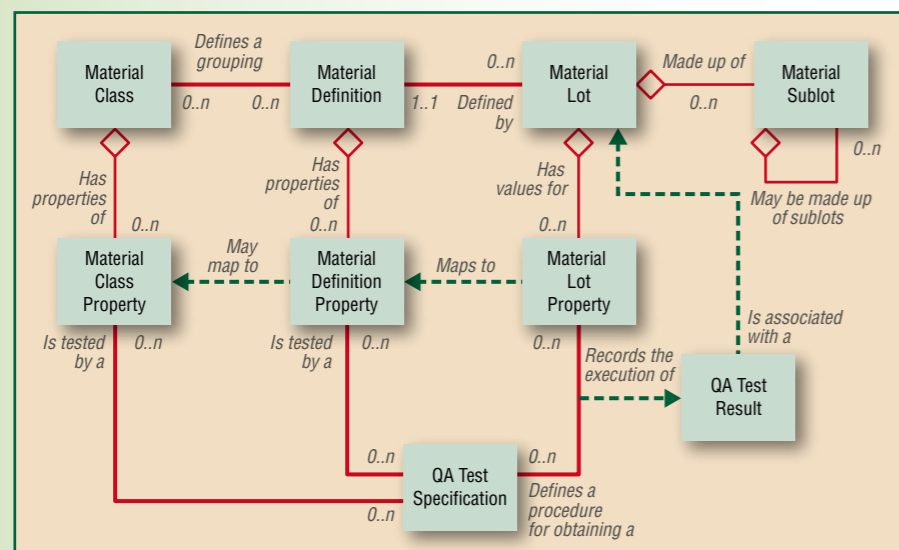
Material Class

Defines a grouping

0..n

0..n

Material Definition

1..1

Defined by

0..n

Material Lot

Made up of

0..n

Material Sublot

0..n

May be made up of sublots

Has properties of

0..n

Has properties of

0..n

Has values for

0..n

Material Class Property

May map to

Material Definition Property

Maps to

Material Lot Property

Is associated with a

Is tested by a

0..n

Is tested by a

0..n

0..n

Records the execution of

QA Test Result

0..n

QA Test Specification

0..n

Defines a procedure for obtaining a

0..n